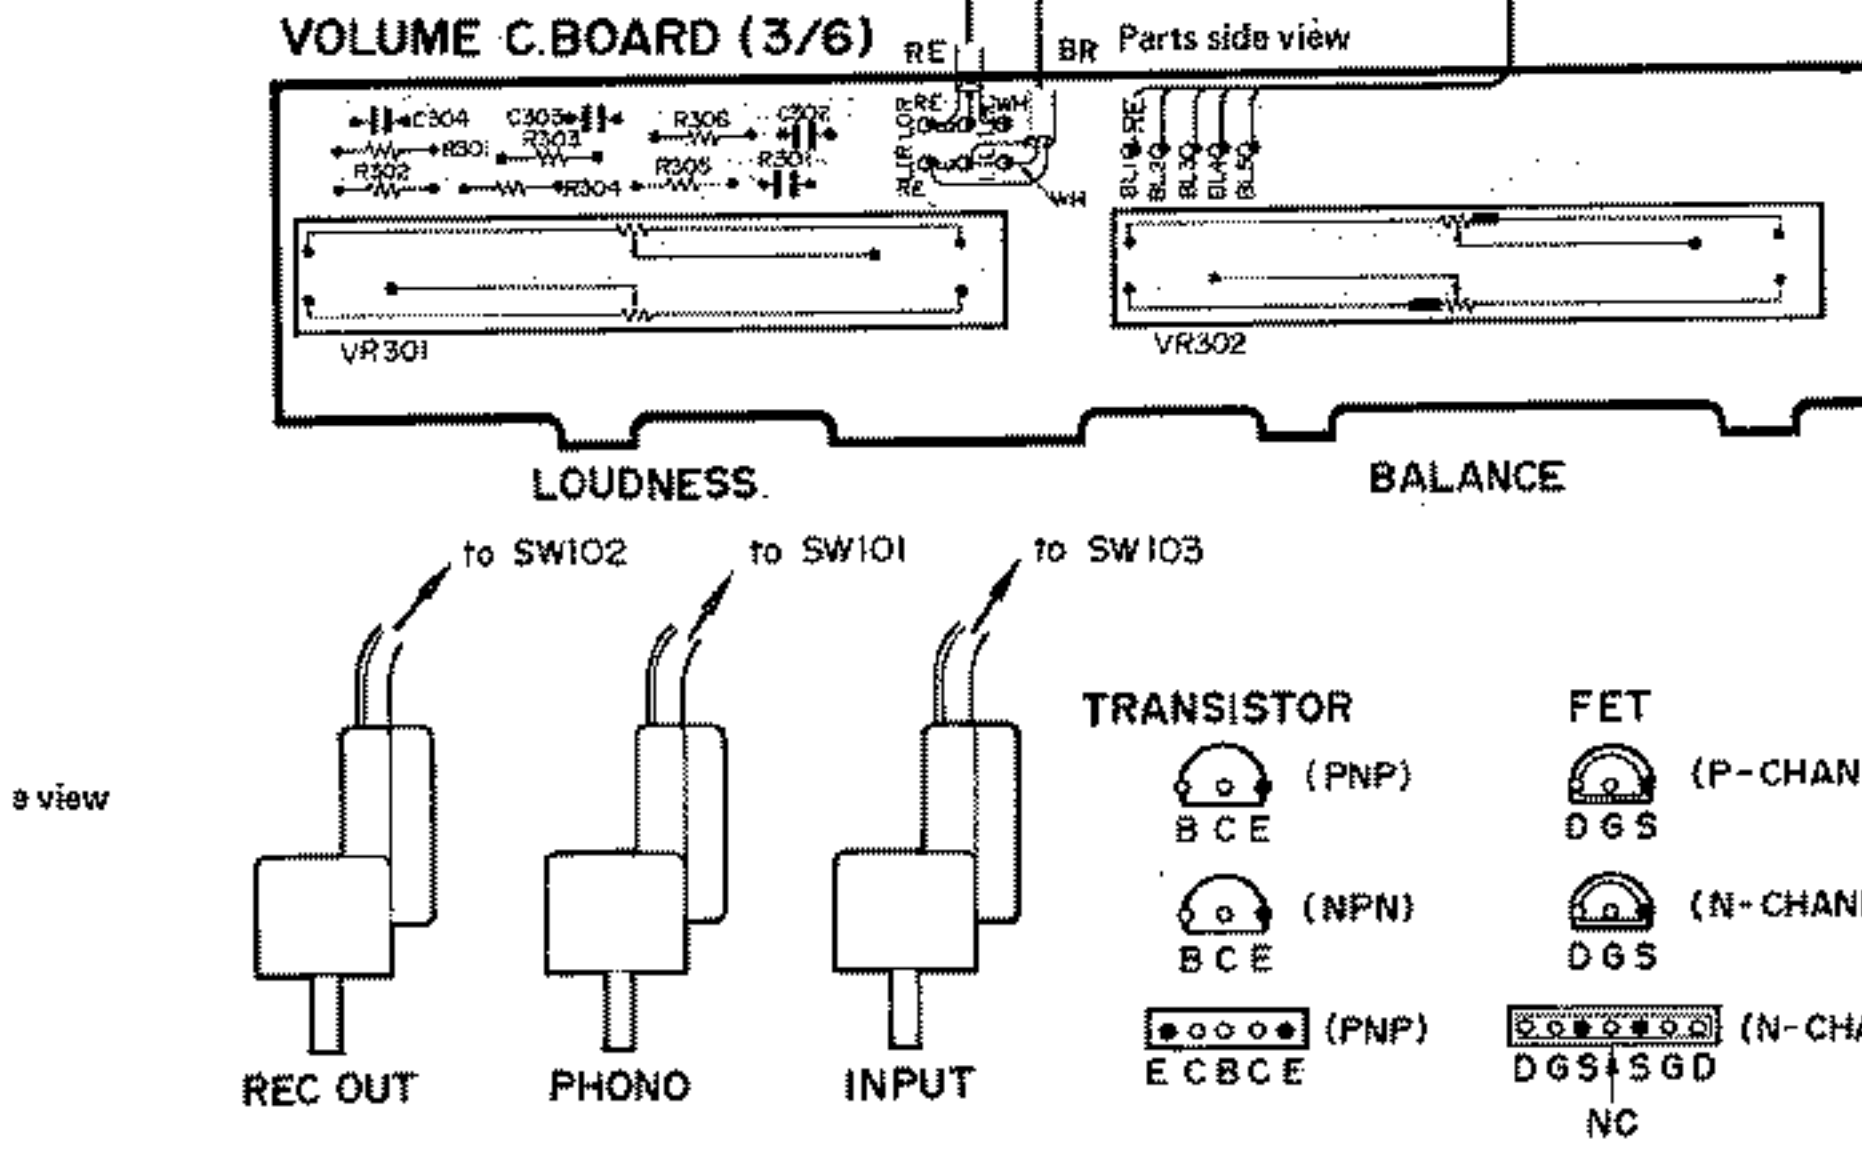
VOLUME C.BOARD (3/6)

RE

BR Parts side view

C304 C303 R306 C307 R301 R303 R302 R305 R301 R304

RE WH LO RE BL1 LO RE WH

BL1 RE BL2 BL3 BL4 BL5

VR301

VR302

LOUDNESS.

BALANCE

to SW102

to SW101

to SW103

e view

REC OUT

PHONO

INPUT

TRANSISTOR

(PNP)

B C E

(NPN)

B C E

(PNP)

E C B C E

FET

(P-CHAN

D G S

(N-CHAN

D G S

(N-CH

D G S S G D

NC